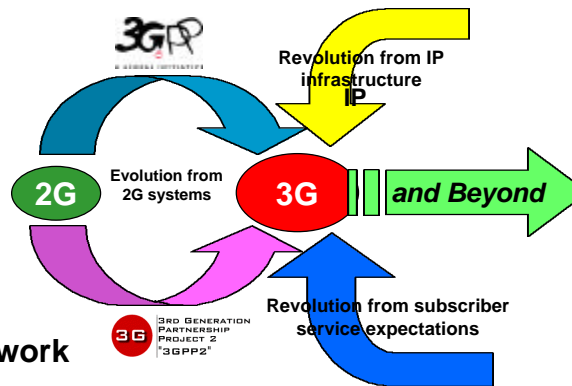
3GPP
A GLOBAL INITIATIVE

Revolution from IP infrastructure
IP

2G

Evolution from 2G systems

3G

and Beyond

3G
3RD GENERATION PARTNERSHIP PROJECT 2 "3GPP2"

Revolution from subscriber service expectations

work